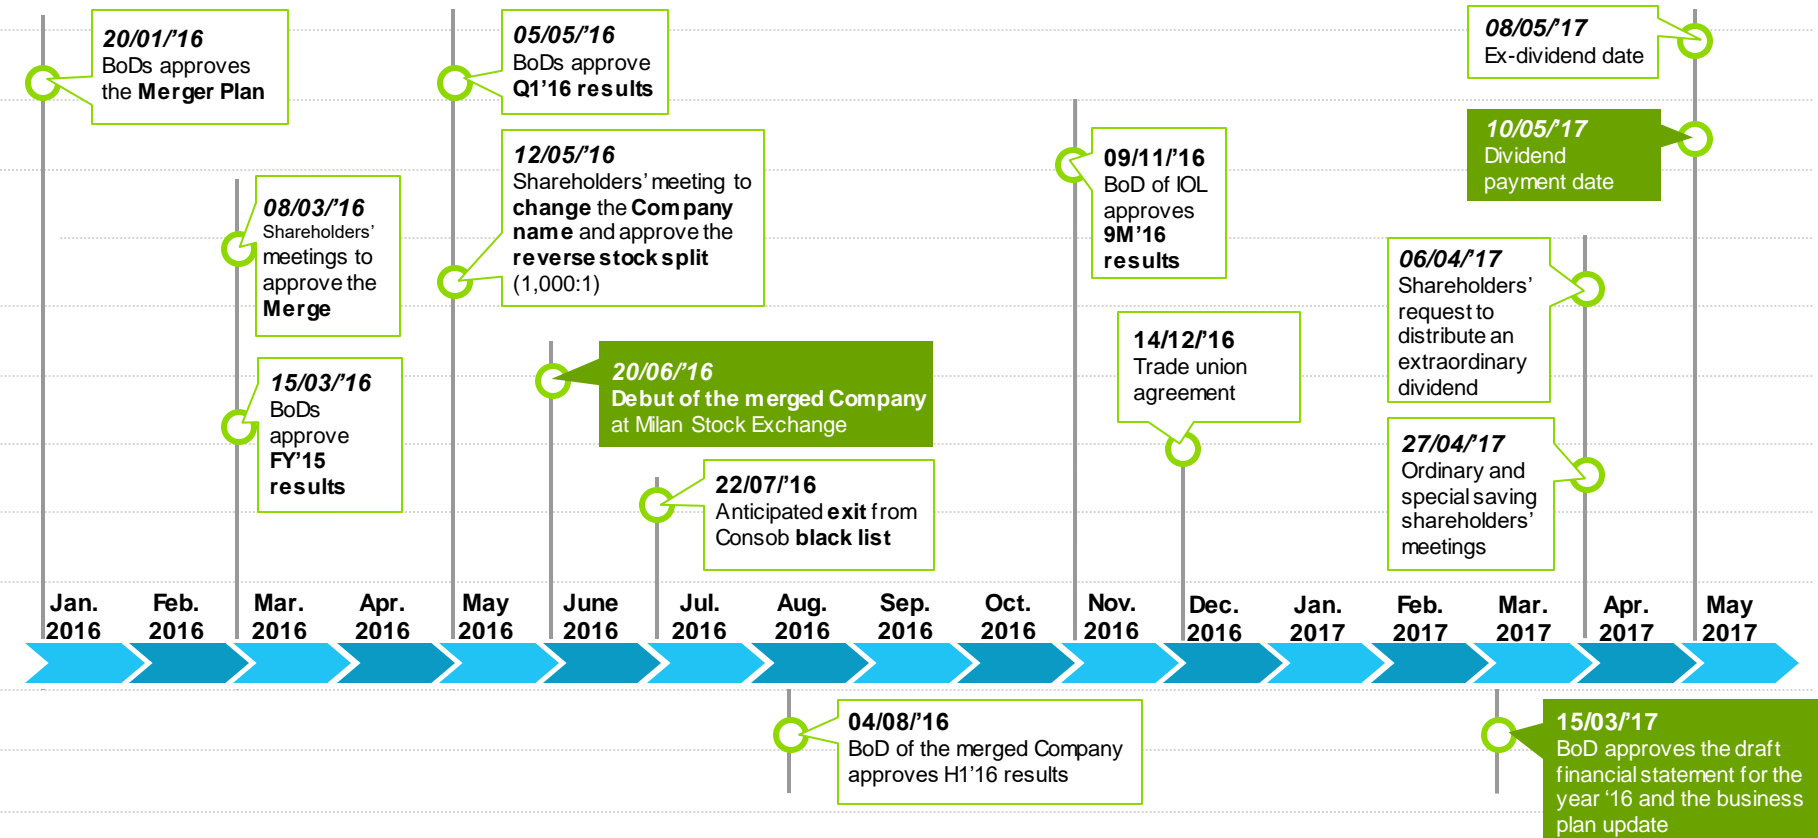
20/01/'16
BoDs approves the Merger Plan

08/03/'16
Shareholders' meetings to approve the Merge

15/03/'16
BoDs approve FY'15 results

05/05/'16
BoDs approve Q1'16 results

12/05/'16
Shareholders' meeting to change the Company name and approve the reverse stock split (1,000:1)

20/06/'16
Debut of the merged Company at Milan Stock Exchange

22/07/'16
Anticipated exit from Consob black list

09/11/'16
BoD of IOL approves 9M'16 results

14/12/'16
Trade union agreement

08/05/'17
Ex-dividend date

10/05/'17
Dividend payment date

06/04/'17
Shareholders' request to distribute an extraordinary dividend

27/04/'17
Ordinary and special saving shareholders' meetings

Jan. 2016 | Feb. 2016 | Mar. 2016 | Apr. 2016 | May 2016 | June 2016 | Jul. 2016 | Aug. 2016 | Sep. 2016 | Oct. 2016 | Nov. 2016 | Dec. 2016 | Jan. 2017 | Feb. 2017 | Mar. 2017 | Apr. 2017 | May 2017

04/08/'16
BoD of the merged Company approves H1'16 results

15/03/'17
BoD approves the draft financial statement for the year '16 and the business plan update